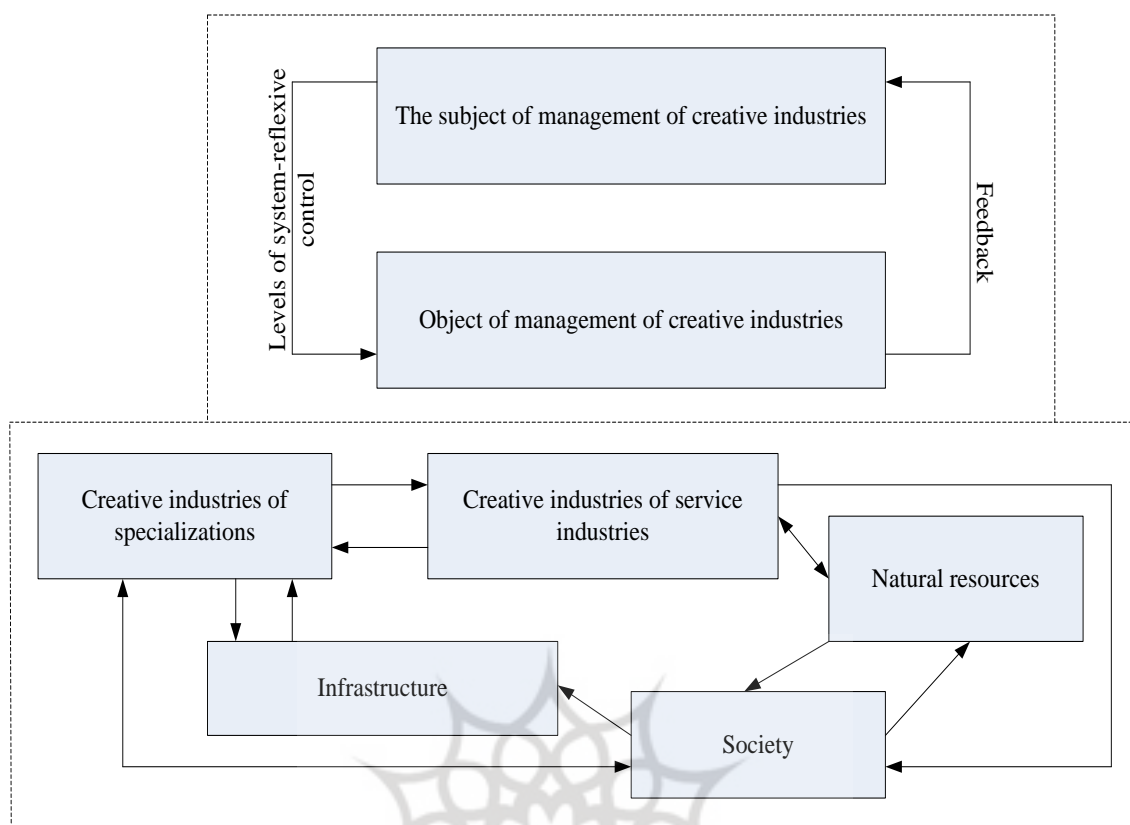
Levels of system-reflexive control

The subject of management of creative industries

Feedback

Object of management of creative industries

Creative industries of specializations

Creative industries of service industries

Natural resources

Infrastructure

Society